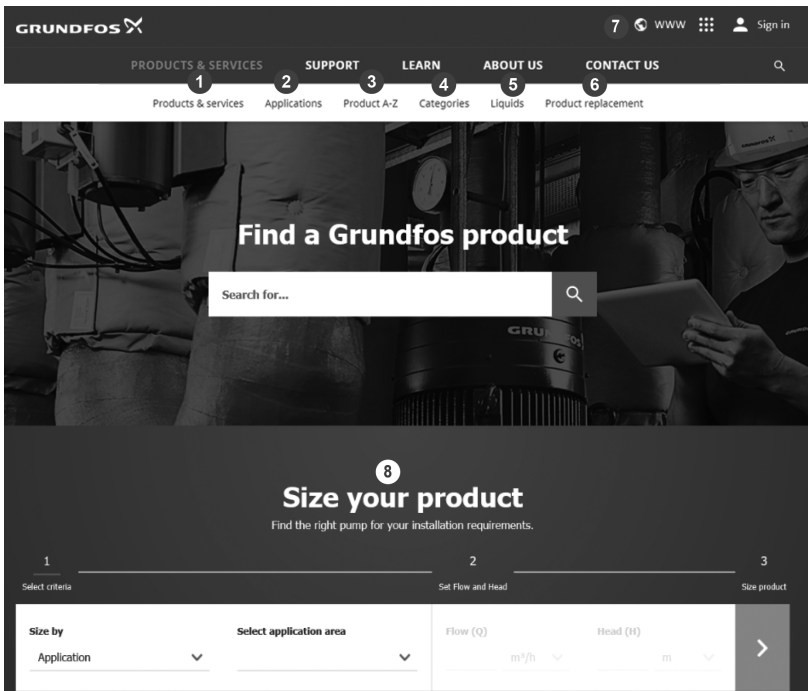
GRUNDFOS

7 WWW Sign in

PRODUCTS & SERVICES SUPPORT LEARN ABOUT US CONTACT US

1 Products & services 2 Applications 3 Product A-Z 4 Categories 5 Liquids 6 Product replacement

Find a Grundfos product

Search for...

GRUNDFOS

8

Size your product

Find the right pump for your installation requirements.

1 Select criteria

2 Set Flow and Head

3 Size product

Size by
Application

Select application area

Flow (Q)
m³/h

Head (H)
m